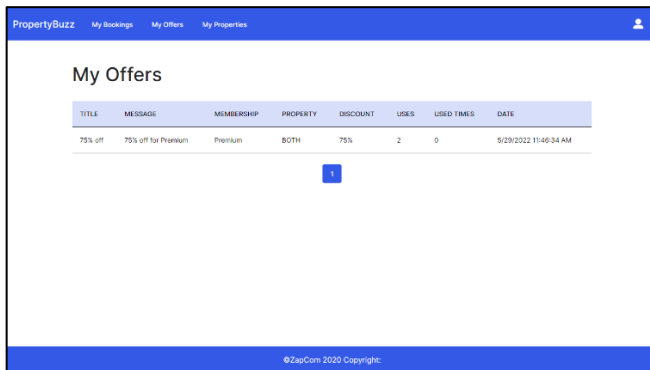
PropertyBuzz My Bookings My Offers My Properties

My Offers

| TITLE | MESSAGE | MEMBERSHIP | PROPERTY | DISCOUNT | USES | USED TIMES | DATE |
|---|---|---|---|---|---|---|---|
| 75% off | 75% off for Premium | Premium | BOTH | 75% | 2 | 0 | 5/29/2022 11:46:34 AM |

1

@ZapCom 2020 Copyright: